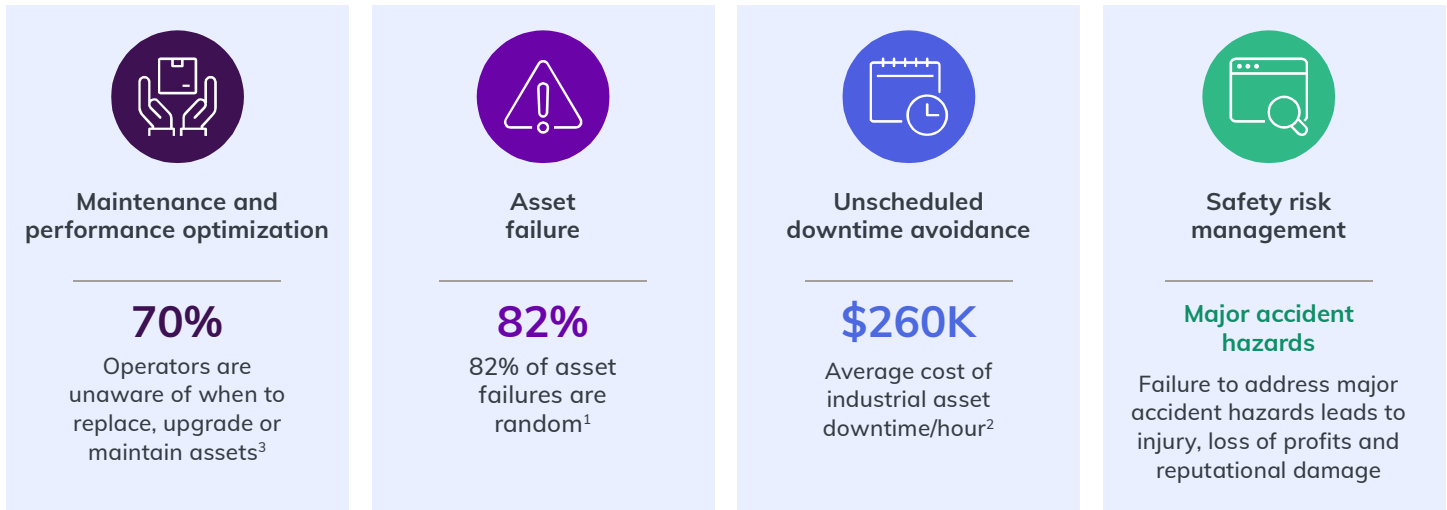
Maintenance and performance optimization

70%

Operators are unaware of when to replace, upgrade or maintain assets$^3$

Asset failure

82%

82% of asset failures are random$^1$

Unscheduled downtime avoidance

$260K

Average cost of industrial asset downtime/hour$^2$

Safety risk management

Major accident hazards

Failure to address major accident hazards leads to injury, loss of profits and reputational damage